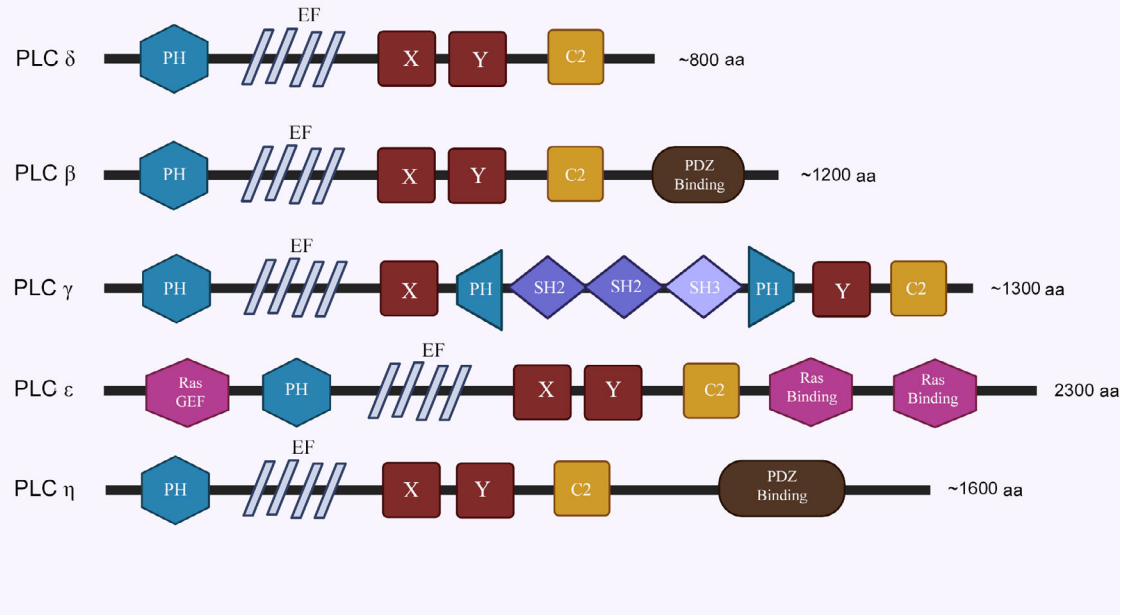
PLC δ PH EF X Y C2 ~800 aa

PLC β PH EF X Y C2 PDZ Binding ~1200 aa

PLC γ PH EF X PH SH2 SH2 SH3 PH Y C2 ~1300 aa

PLC ε Ras GEF PH EF X Y C2 Ras Binding Ras Binding 2300 aa

PLC η PH EF X Y C2 PDZ Binding ~1600 aa